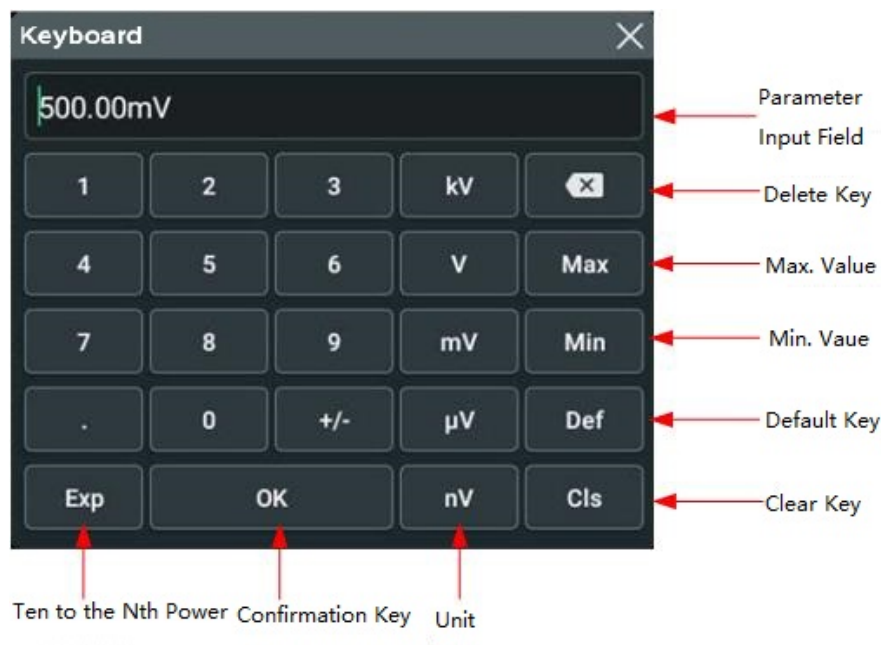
Keyboard

500.00mV

Parameter Input Field

| 1 | 2 | 3 | kV | ⌫ |
|---|---|---|---|---|
| 4 | 5 | 6 | V | Max |
| 7 | 8 | 9 | mV | Min |
| . | 0 | +/- | μV | Def |
| Exp | OK | | nV | Cls |

Delete Key

Max. Value

Min. Vaue

Default Key

Clear Key

Ten to the Nth Power

Confirmation Key

Unit